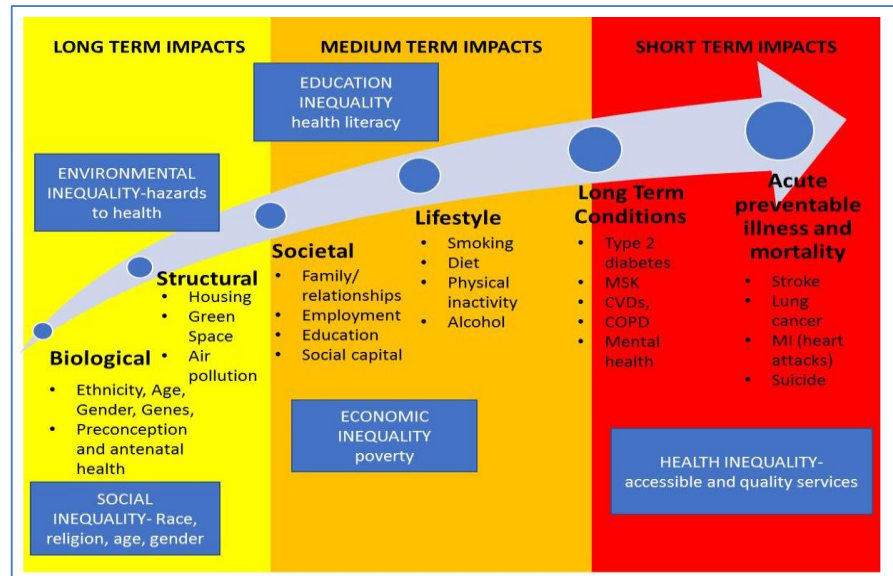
LONG TERM IMPACTS

MEDIUM TERM IMPACTS

SHORT TERM IMPACTS

EDUCATION INEQUALITY health literacy

ENVIRONMENTAL INEQUALITY-hazards to health

Biological
- Ethnicity, Age, Gender, Genes,
- Preconception and antenatal health

Structural
- Housing
- Green Space
- Air pollution

Societal
- Family/ relationships
- Employment
- Education
- Social capital

Lifestyle
- Smoking
- Diet
- Physical inactivity
- Alcohol

Long Term Conditions
- Type 2 diabetes
- MSK
- CVDs,
- COPD
- Mental health

Acute preventable illness and mortality
- Stroke
- Lung cancer
- MI (heart attacks)
- Suicide

ECONOMIC INEQUALITY poverty

HEALTH INEQUALITY- accessible and quality services

SOCIAL INEQUALITY- Race, religion, age, gender